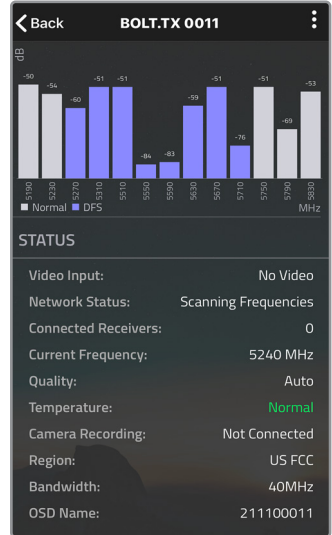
Back

BOLT.TX 0011

dB

-50 -54 -60 -51 -51 -84 -83 -59 -51 -76 -51 -69 -53

5190 5230 5270 5310 5510 5550 5590 5630 5670 5710 5750 5790 5830

Normal DFS

MHz

STATUS

| | |
|---|---|
| Video Input: | No Video |
| Network Status: | Scanning Frequencies |
| Connected Receivers: | 0 |
| Current Frequency: | 5240 MHz |
| Quality: | Auto |
| Temperature: | Normal |
| Camera Recording: | Not Connected |
| Region: | US FCC |
| Bandwidth: | 40MHz |
| OSD Name: | 211100011 |